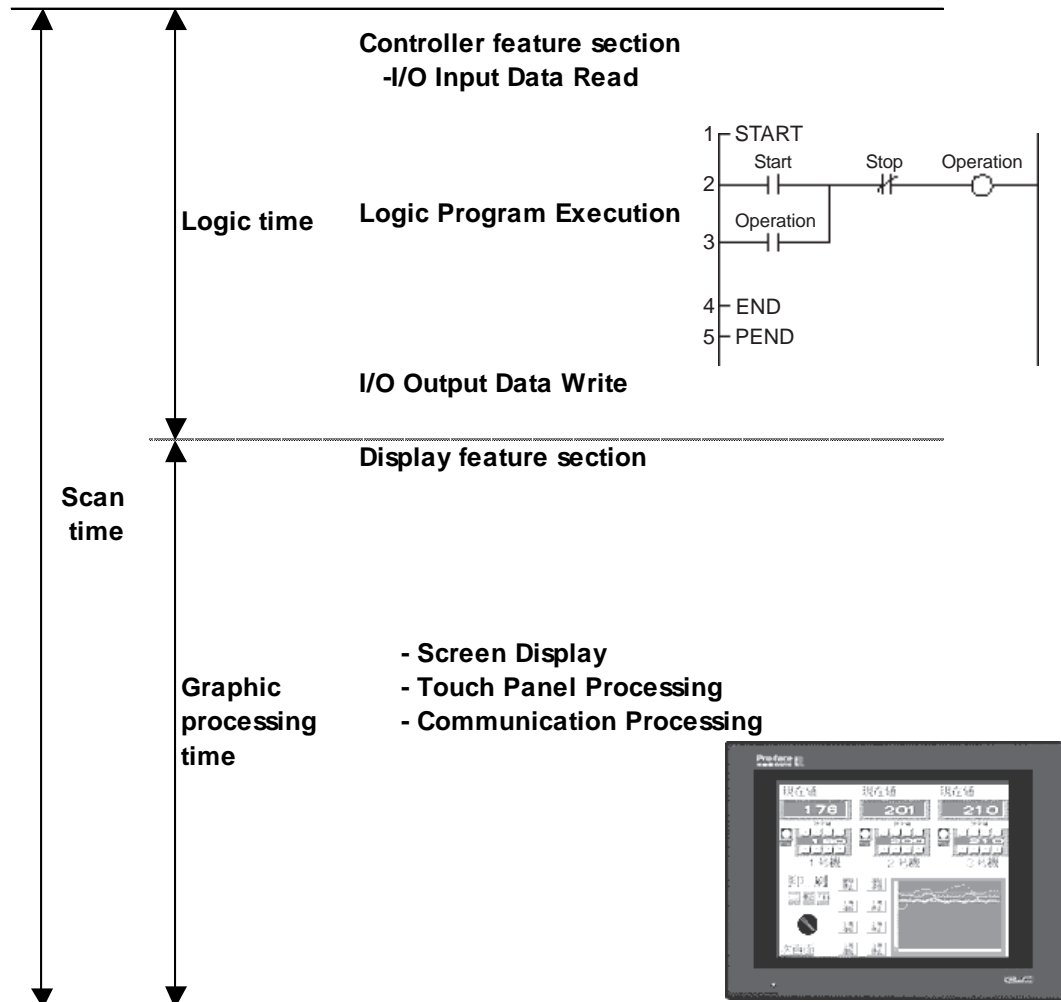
Controller feature section
-I/O Input Data Read

Logic time

Logic Program Execution

1 START
Start
Stop
Operation
2
Operation
3
4 END
5 PEND

I/O Output Data Write

Display feature section

Scan time

- Screen Display
- Touch Panel Processing
- Communication Processing

Graphic processing time

Pro-face
現在値
176
現在値
201
現在値
210
1号機
2号機
3号機
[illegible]